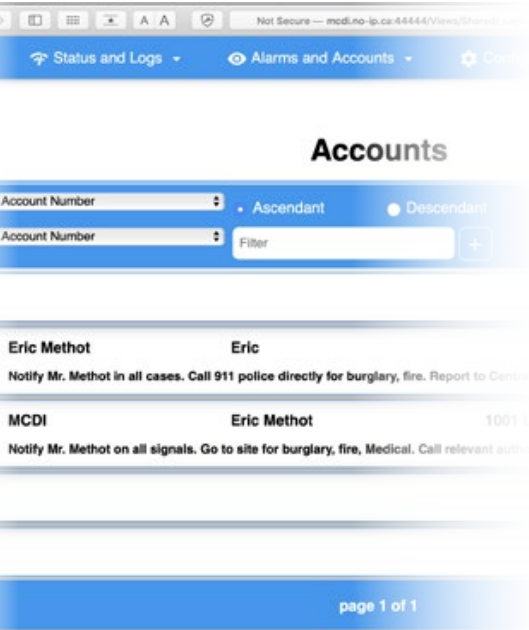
A A

Not Secure — mcdi.no-ip.ca:44444/Views/Shared/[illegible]

Status and Logs

Alarms and Accounts

Con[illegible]

Accounts

Account Number

Ascendant

Descendant

Account Number

Filter

+

Eric Methot

Eric

Notify Mr. Methot in all cases. Call 911 police directly for burglary, fire. Report to Centr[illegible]

MCDI

Eric Methot

1001 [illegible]

Notify Mr. Methot on all signals. Go to site for burglary, fire, Medical. Call relevant auth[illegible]

page 1 of 1